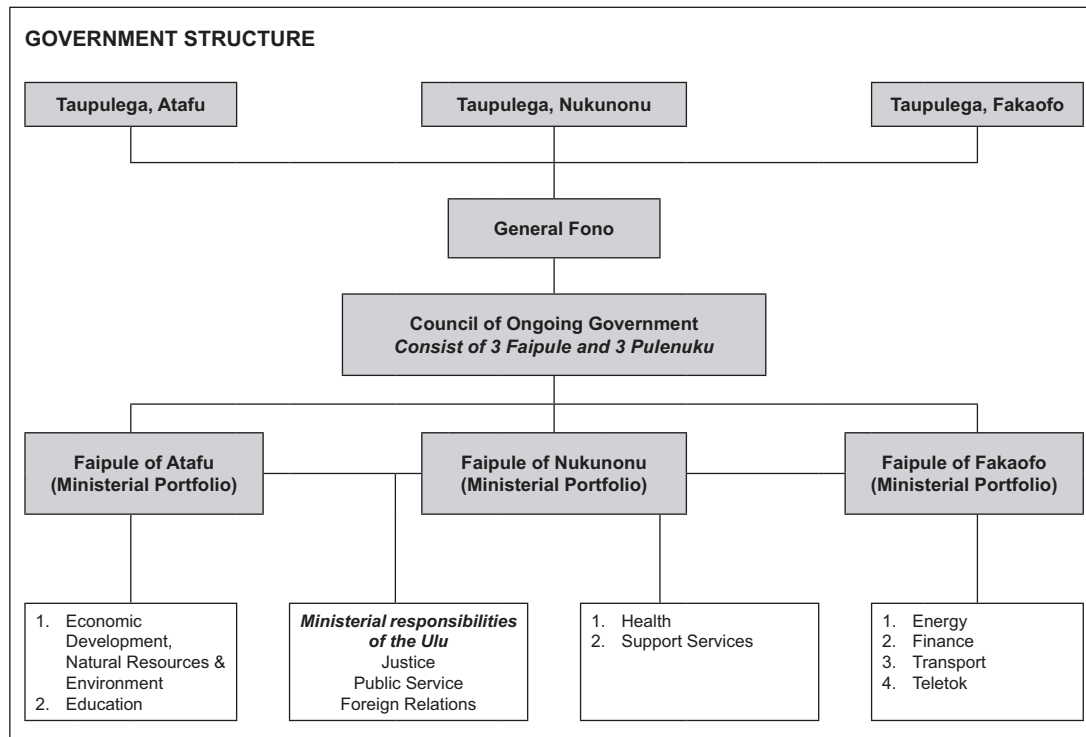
GOVERNMENT STRUCTURE

Taupulega, Atafu

Taupulega, Nukunonu

Taupulega, Fakaofo

General Fono

Council of Ongoing Government
*Consist of 3 Faipule and 3 Pulenuku*

Faipule of Atafu (Ministerial Portfolio)

Faipule of Nukunonu (Ministerial Portfolio)

Faipule of Fakaofo (Ministerial Portfolio)

1. Economic Development, Natural Resources & Environment
2. Education

*Ministerial responsibilities of the Ulu*
Justice
Public Service
Foreign Relations

1. Health
2. Support Services

1. Energy
2. Finance
3. Transport
4. Teletok